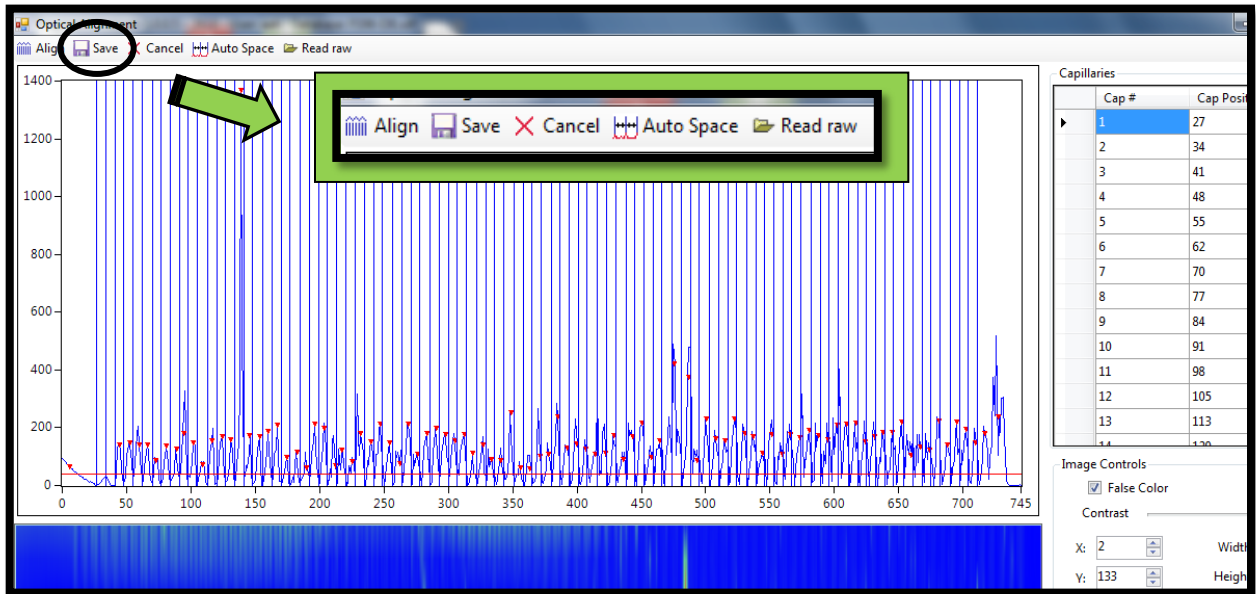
Optical Alignment

Align Save Cancel Auto Space Read raw

1400
1200
1000
800
600
400
200
0

0 50 100 150 200 250 300 350 400 450 500 550 600 650 700 745

Align Save Cancel Auto Space Read raw

Capillaries

| Cap # | Cap Positi |
|---|---|
| 1 | 27 |
| 2 | 34 |
| 3 | 41 |
| 4 | 48 |
| 5 | 55 |
| 6 | 62 |
| 7 | 70 |
| 8 | 77 |
| 9 | 84 |
| 10 | 91 |
| 11 | 98 |
| 12 | 105 |
| 13 | 113 |
| 14 | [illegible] |

Image Controls

False Color

Contrast

X: 2

Y: 133

Width

Heigh